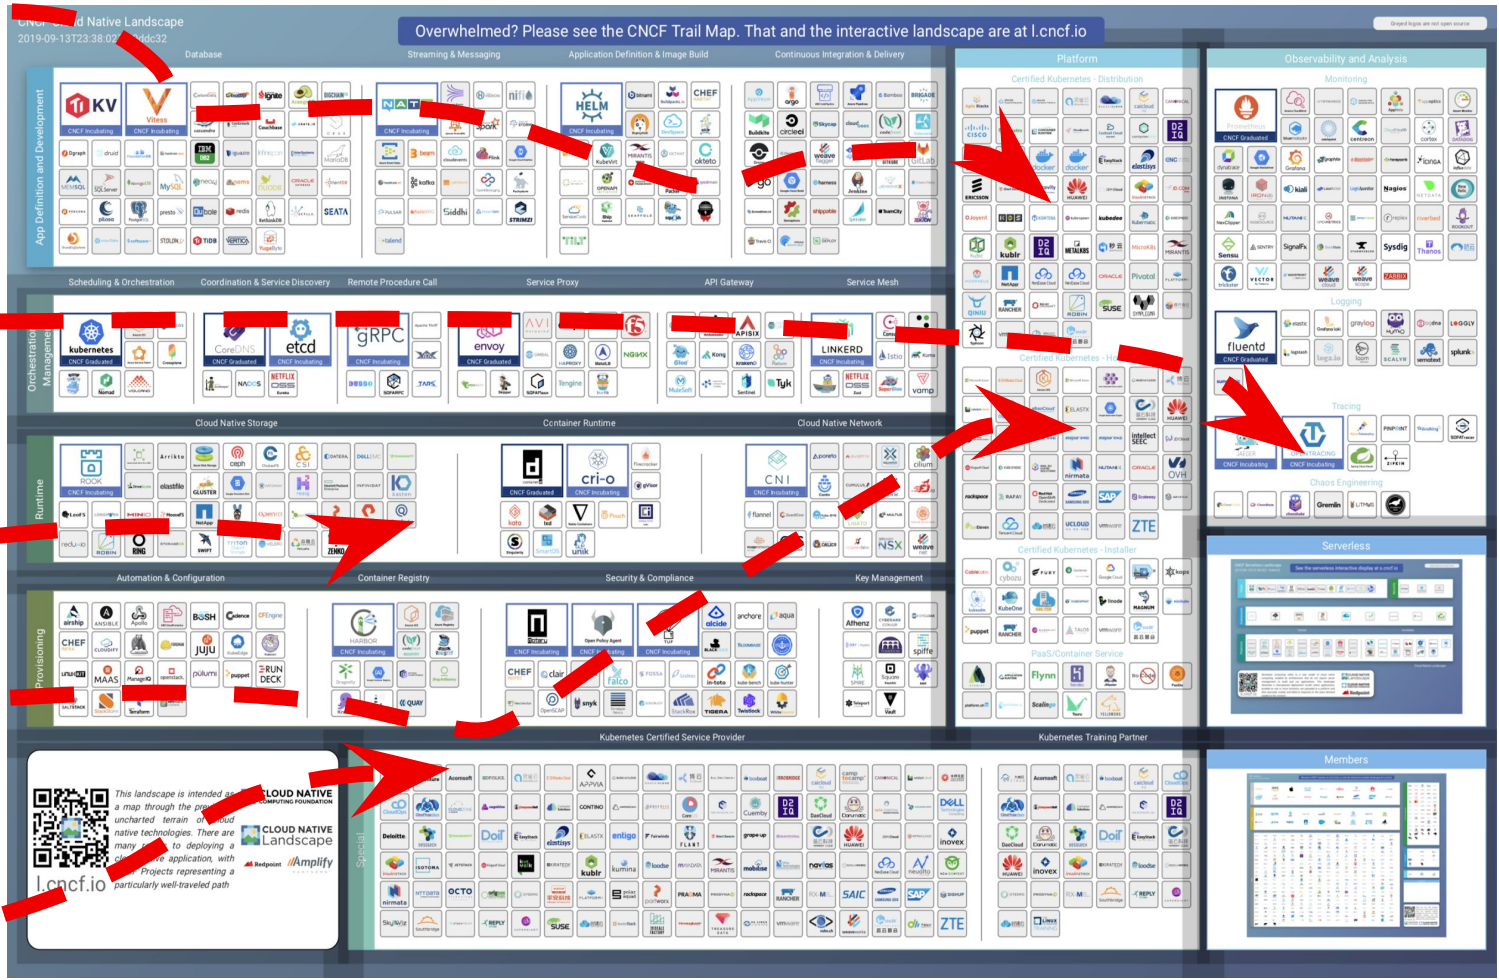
CNCF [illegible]d Native Landscape
2019-09-13T23:38:02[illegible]ddc32

Overwhelmed? Please see the CNCF Trail Map. That and the interactive landscape are at l.cncf.io

Greyed logos are not open source

App Definition and Development

Database

Streaming & Messaging

Application Definition & Image Build

Continuous Integration & Delivery

TiKV
CNCF Incubating

Vitess
CNCF Incubating

NATS
CNCF Incubating

HELM
CNCF Incubating

Platform

Certified Kubernetes - Distribution

Observability and Analysis

Monitoring

Prometheus
CNCF Graduated

Orchestration & Management

Scheduling & Orchestration

Coordination & Service Discovery

Remote Procedure Call

Service Proxy

API Gateway

Service Mesh

kubernetes
CNCF Graduated

CoreDNS
CNCF Graduated

etcd
CNCF Incubating

gRPC
CNCF Incubating

envoy
CNCF Graduated

LINKERD
CNCF Incubating

Certified Kubernetes - Hosted

Logging

fluentd
CNCF Graduated

Tracing

JAEGER
CNCF Incubating

OPENTRACING
CNCF Incubating

Chaos Engineering

Runtime

Cloud Native Storage

Container Runtime

Cloud Native Network

ROOK
CNCF Incubating

containerd
CNCF Graduated

cri-o
CNCF Incubating

CNI
CNCF Incubating

Certified Kubernetes - Installer

Serverless

Provisioning

Automation & Configuration

Container Registry

Security & Compliance

Key Management

HARBOR
CNCF Incubating

Notary
CNCF Incubating

Open Policy Agent
CNCF Incubating

TUF
CNCF Incubating

PaaS/Container Service

Kubernetes Certified Service Provider

Kubernetes Training Partner

Members

This landscape is intended as a map through the previously uncharted terrain of cloud native technologies. There are many routes to deploying a cloud native application, with CNCF Projects representing a particularly well-traveled path

CLOUD NATIVE COMPUTING FOUNDATION

CLOUD NATIVE Landscape

Redpoint

Amplify

l.cncf.io

Special